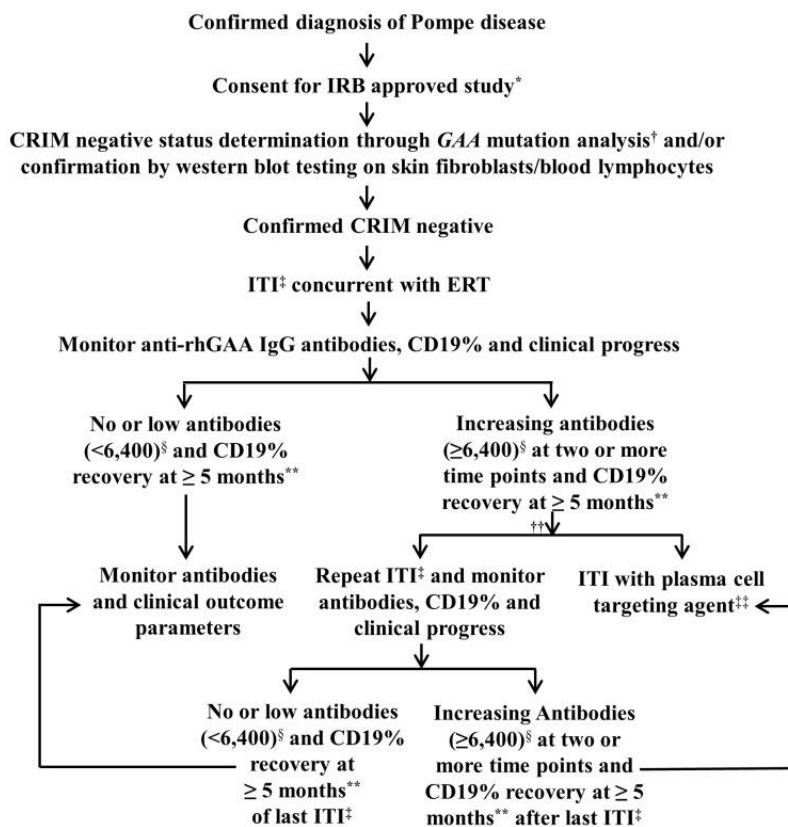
Confirmed diagnosis of Pompe disease

Consent for IRB approved study*

CRIM negative status determination through *GAA* mutation analysis† and/or confirmation by western blot testing on skin fibroblasts/blood lymphocytes

Confirmed CRIM negative

ITI‡ concurrent with ERT

Monitor anti-rhGAA IgG antibodies, CD19% and clinical progress

No or low antibodies (<6,400)§ and CD19% recovery at ≥ 5 months**

Increasing antibodies (≥6,400)§ at two or more time points and CD19% recovery at ≥ 5 months**

††

Monitor antibodies and clinical outcome parameters

Repeat ITI‡ and monitor antibodies, CD19% and clinical progress

ITI with plasma cell targeting agent‡‡

No or low antibodies (<6,400)§ and CD19% recovery at ≥ 5 months** of last ITI‡

Increasing Antibodies (≥6,400)§ at two or more time points and CD19% recovery at ≥ 5 months** after last ITI‡